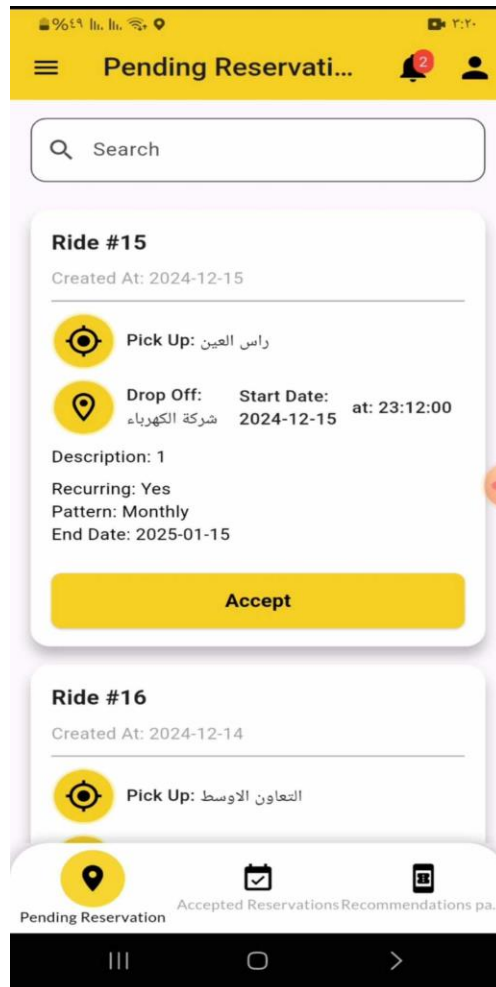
%٤٩ ٣:٢٠

Pending Reservati...

2

Search

Ride #15

Created At: 2024-12-15

Pick Up: راس العين

Drop Off: شركة الكهرباء

Start Date: 2024-12-15

at: 23:12:00

Description: 1

Recurring: Yes
Pattern: Monthly
End Date: 2025-01-15

Accept

Ride #16

Created At: 2024-12-14

Pick Up: التعاون الاوسط

Pending Reservation

Accepted Reservations

Recommendations pa.